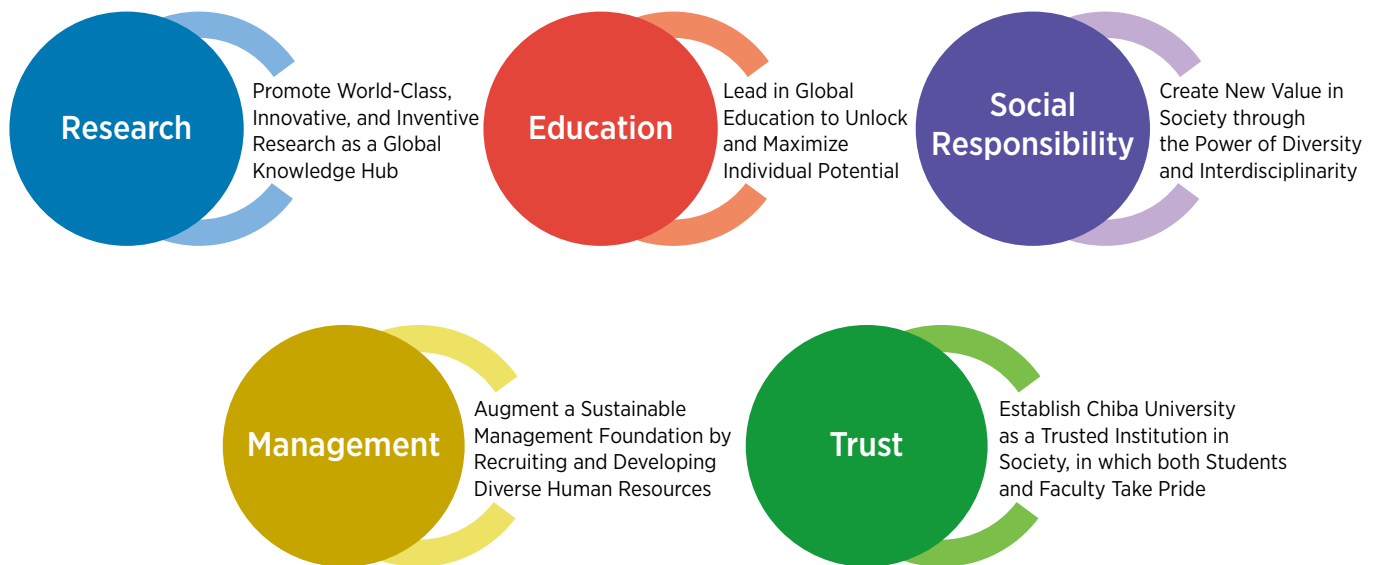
Research

Promote World-Class, Innovative, and Inventive Research as a Global Knowledge Hub

Education

Lead in Global Education to Unlock and Maximize Individual Potential

Social Responsibility

Create New Value in Society through the Power of Diversity and Interdisciplinarity

Management

Augment a Sustainable Management Foundation by Recruiting and Developing Diverse Human Resources

Trust

Establish Chiba University as a Trusted Institution in Society, in which both Students and Faculty Take Pride